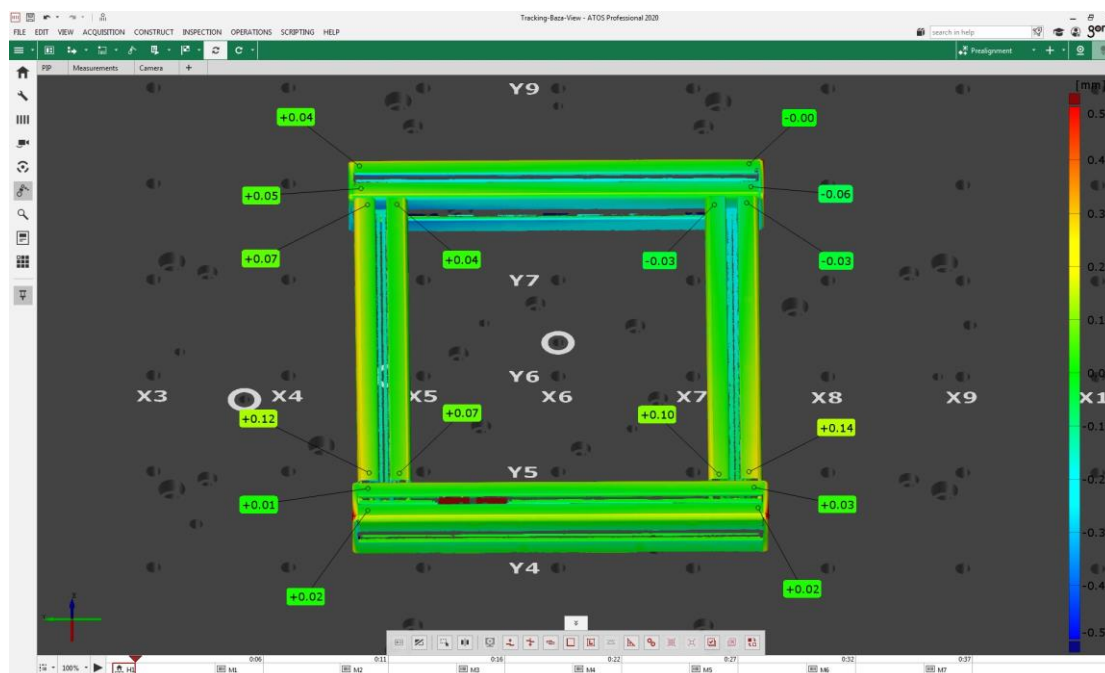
Tracking-Baza-View - ATOS Professional 2020

FILE EDIT VIEW ACQUISITION CONSTRUCT INSPECTION OPERATIONS SCRIPTING HELP

search in help

Prealignment

PIP Measurements Camera +

Y9
+0.04
-0.00
+0.05
-0.06
+0.07
+0.04
-0.03
-0.03
Y7
Y6
X3 X4 X5 X6 X7 X8 X9 X1
+0.12
+0.07
+0.10
+0.14
Y5
+0.01
+0.03
Y4
+0.02
+0.02

[mm]
0.5
0.4
0.3
0.2
0.1
0.0
-0.1
-0.2
-0.3
-0.4
-0.5

100%
0:06 0:11 0:16 0:22 0:27 0:32 0:37
M1 M2 M3 M4 M5 M6 M7